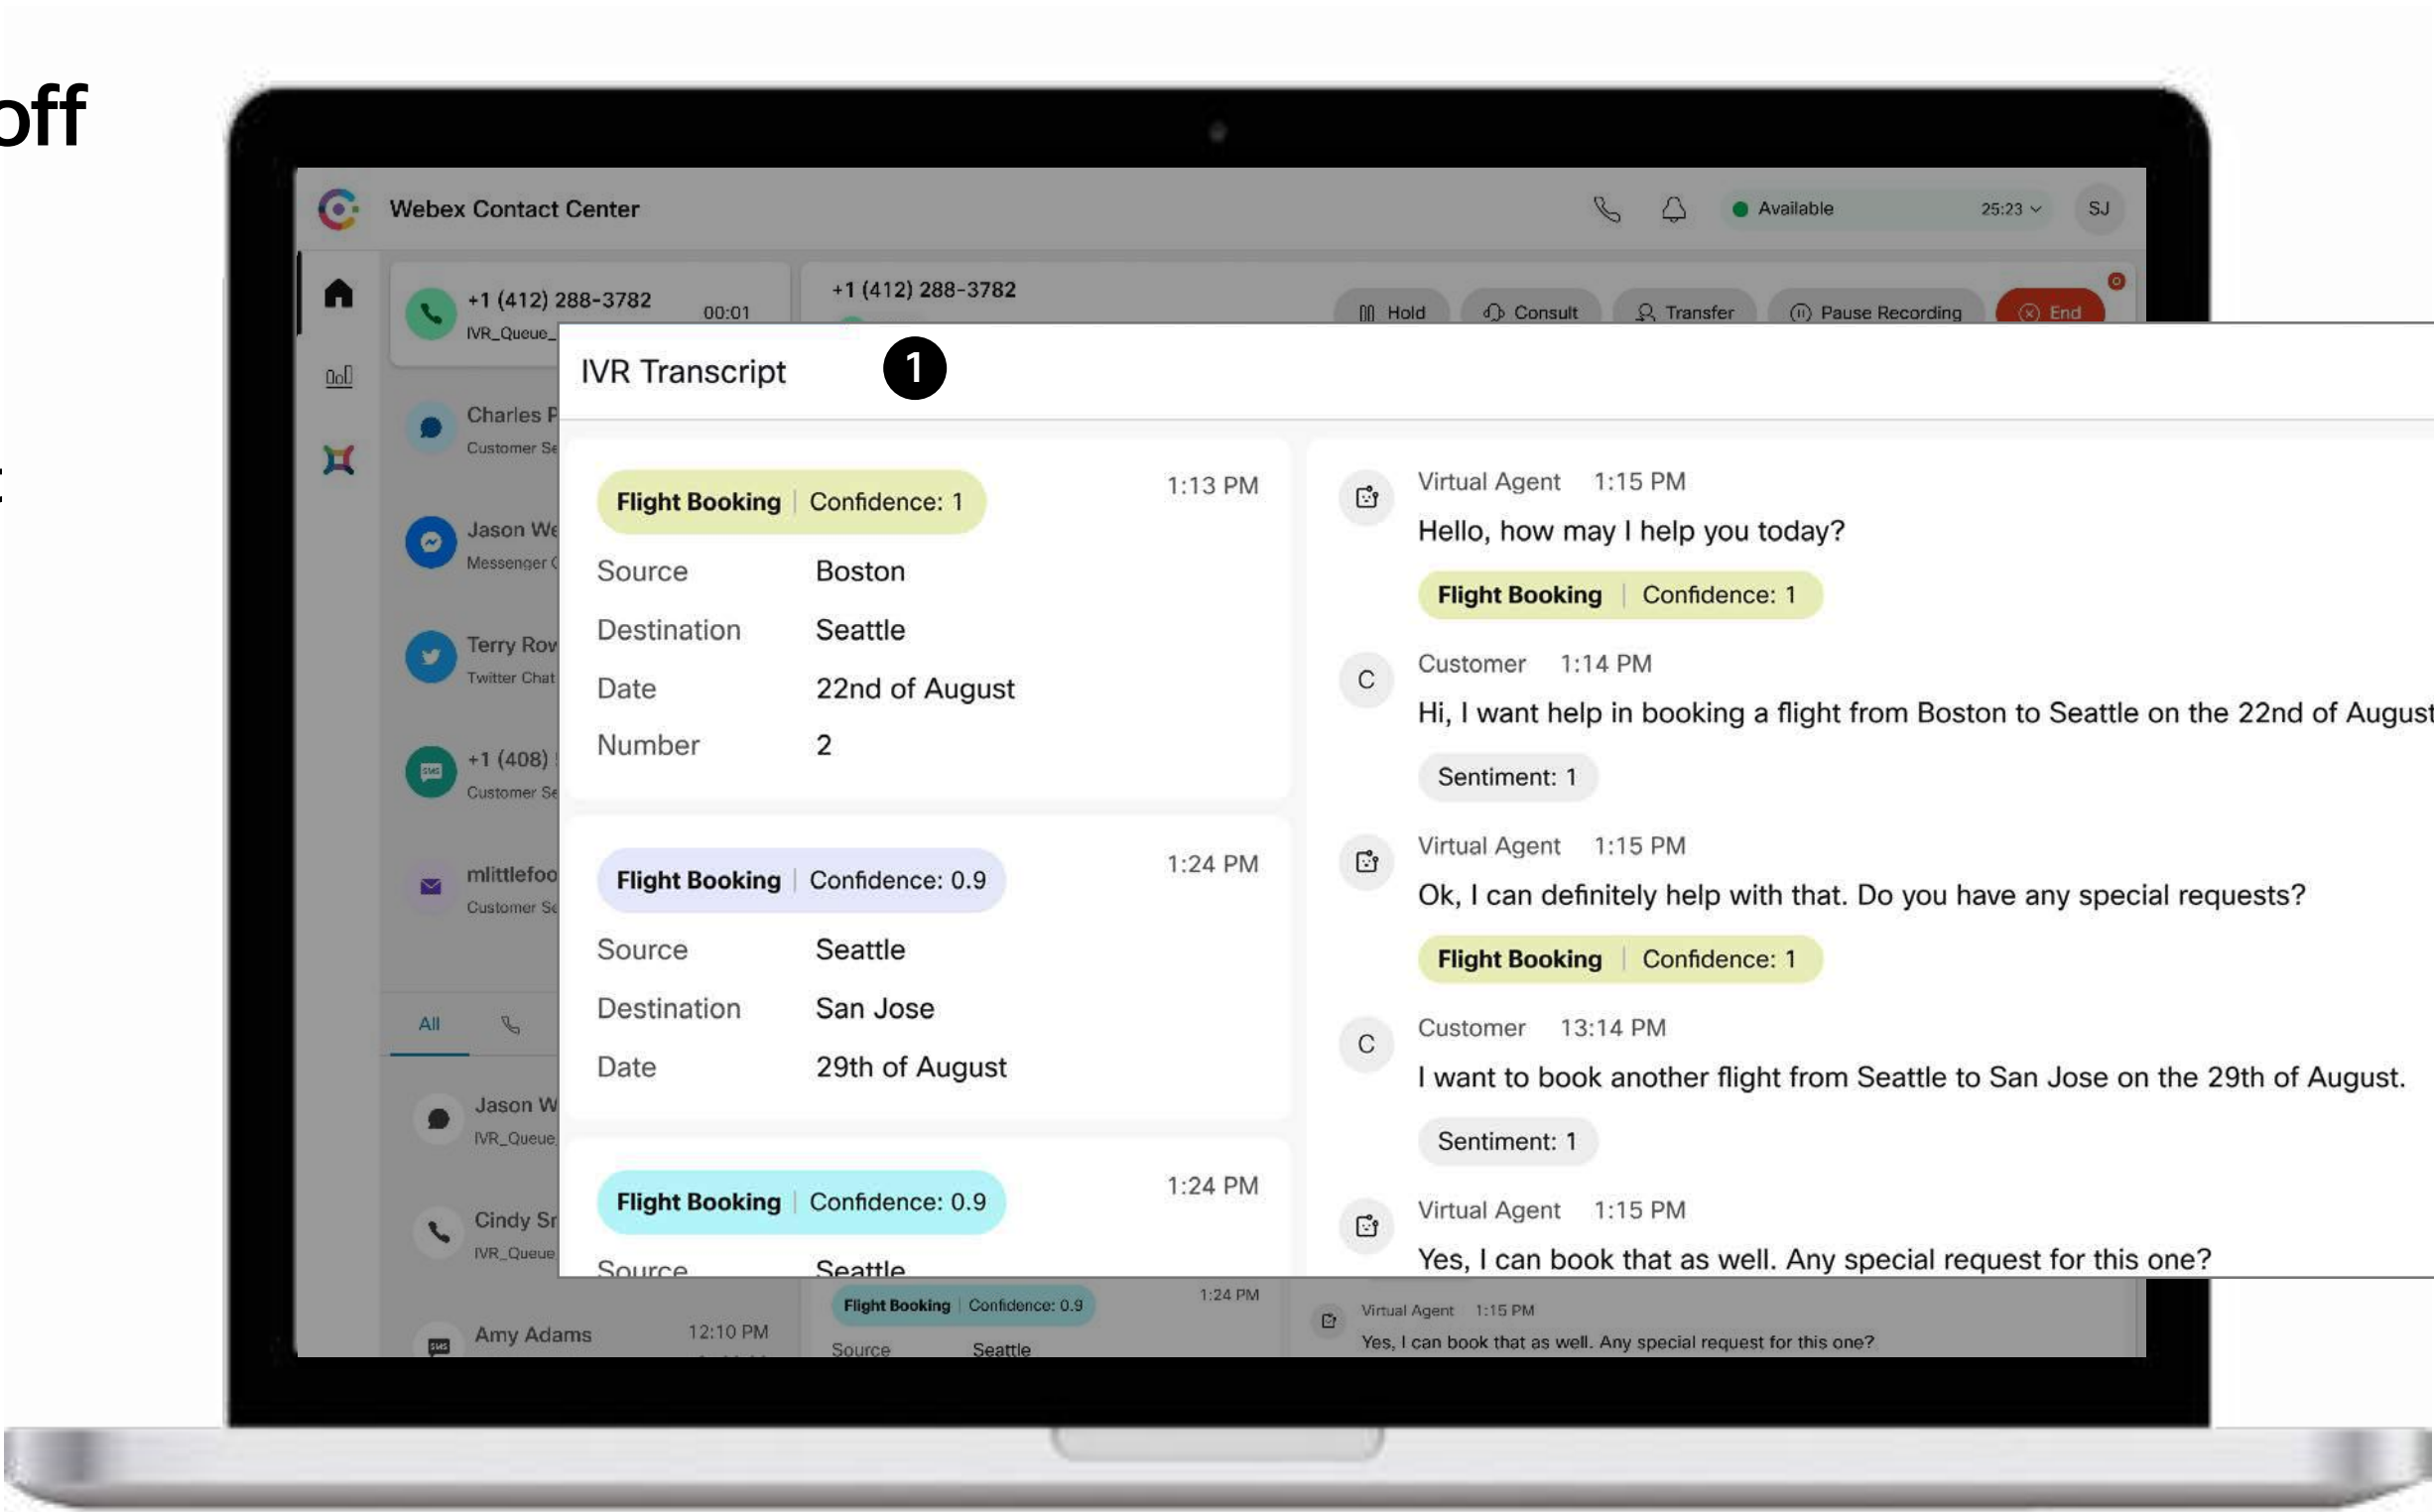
off

Webex Contact Center

Available 25:23 SJ

+1 (412) 288-3782 00:01
IVR_Queue_

+1 (412) 288-3782

Hold Consult Transfer Pause Recording End

Charles P
Customer Se

Jason We
Messenger C

Terry Rov
Twitter Chat

+1 (408)
Customer Se

mlittlefoo
Customer Se

All

Jason W
IVR_Queue

Cindy Sr
IVR_Queue

Amy Adams 12:10 PM

IVR Transcript 1

Flight Booking | Confidence: 1 1:13 PM
Source Boston
Destination Seattle
Date 22nd of August
Number 2

Flight Booking | Confidence: 0.9 1:24 PM
Source Seattle
Destination San Jose
Date 29th of August

Flight Booking | Confidence: 0.9 1:24 PM
Source Seattle

Virtual Agent 1:15 PM
Hello, how may I help you today?
Flight Booking | Confidence: 1

C Customer 1:14 PM
Hi, I want help in booking a flight from Boston to Seattle on the 22nd of August
Sentiment: 1

Virtual Agent 1:15 PM
Ok, I can definitely help with that. Do you have any special requests?
Flight Booking | Confidence: 1

C Customer 13:14 PM
I want to book another flight from Seattle to San Jose on the 29th of August.
Sentiment: 1

Virtual Agent 1:15 PM
Yes, I can book that as well. Any special request for this one?

Flight Booking | Confidence: 0.9 1:24 PM
Source Seattle

Virtual Agent 1:15 PM
Yes, I can book that as well. Any special request for this one?